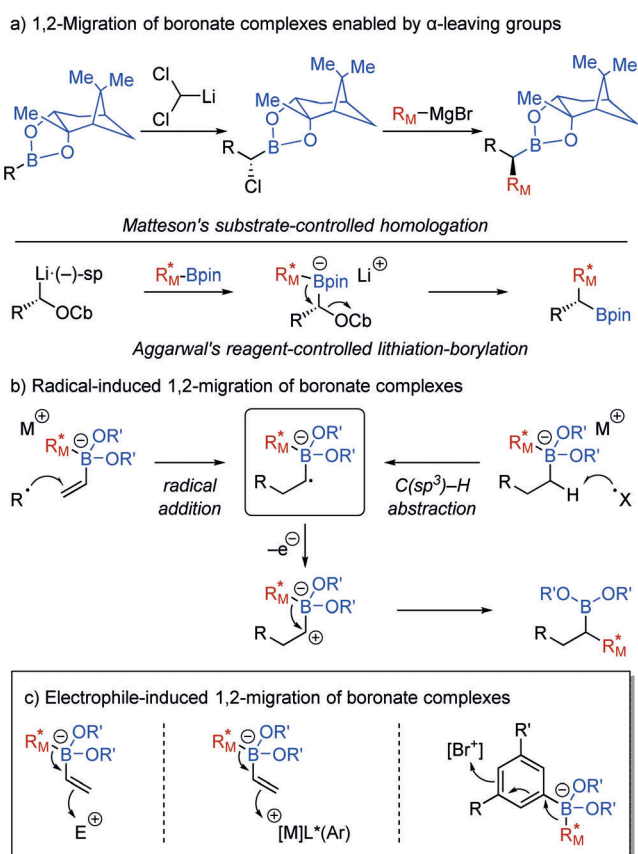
a) 1,2-Migration of boronate complexes enabled by α-leaving groups

Me Me Me O B O R Cl Cl Li R B O O Me Me Me Cl $R_M$–MgBr R B O O Me Me Me $R_M$

*Matteson's substrate-controlled homologation*

Li·(–)-sp R' OCb $R_M^*$-Bpin $R_M^*$ ⊖ Bpin Li⊕ R' OCb $R_M^*$ R' Bpin

*Aggarwal's reagent-controlled lithiation-borylation*

b) Radical-induced 1,2-migration of boronate complexes

M⊕ $R_M^*$ ⊖ B OR' OR' R· *radical addition* $R_M^*$ ⊖ B OR' OR' R · *C(sp³)–H abstraction* $R_M^*$ ⊖ B OR' OR' M⊕ R H ·X

–e⊖

$R_M^*$ ⊖ B OR' OR' R ⊕ R'O B OR' R $R_M^*$

c) Electrophile-induced 1,2-migration of boronate complexes

$R_M^*$ ⊖ B OR' OR' E⊕ $R_M^*$ ⊖ B OR' OR' ⊕ [M]L*(Ar) [Br⁺] R' R ⊖ B OR' OR' $R_M^*$